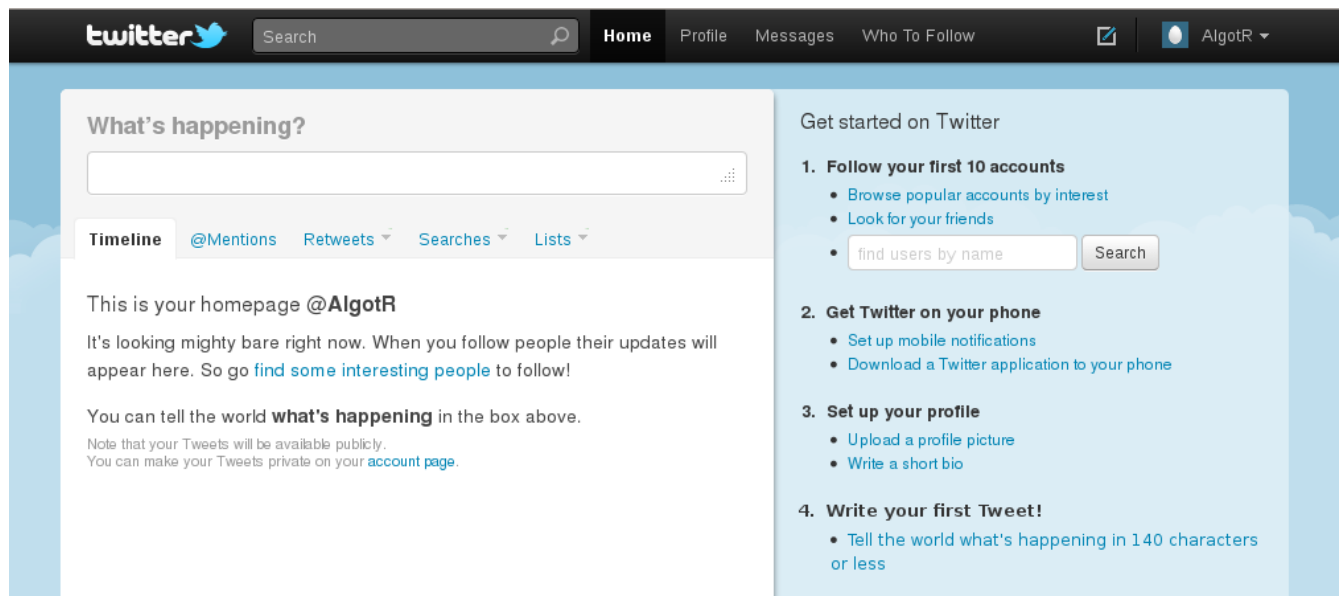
twitter Search Home Profile Messages Who To Follow AlgotR

What's happening?

Timeline @Mentions Retweets Searches Lists

This is your homepage @AlgotR

It's looking mighty bare right now. When you follow people their updates will appear here. So go find some interesting people to follow!

You can tell the world **what's happening** in the box above.

Note that your Tweets will be available publicly.
You can make your Tweets private on your account page.

Get started on Twitter

1. Follow your first 10 accounts
- Browse popular accounts by interest
- Look for your friends
- find users by name Search

2. Get Twitter on your phone
- Set up mobile notifications
- Download a Twitter application to your phone

3. Set up your profile
- Upload a profile picture
- Write a short bio

4. Write your first Tweet!
- Tell the world what's happening in 140 characters or less